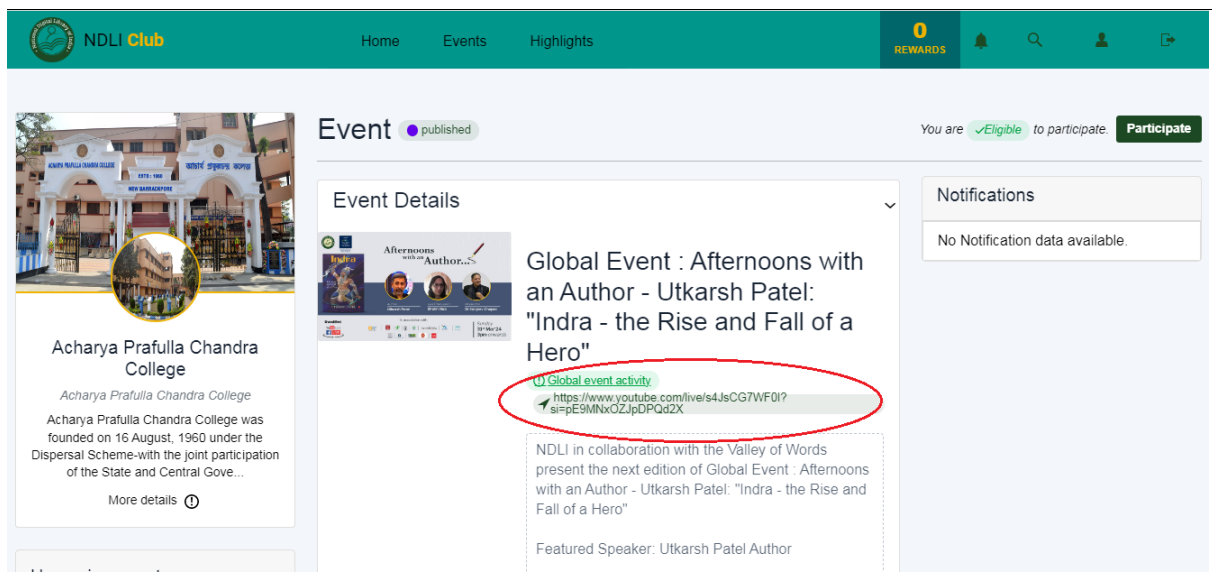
NDLI Club

Home Events Highlights

0 REWARDS

Acharya Prafulla Chandra College

Acharya Prafulla Chandra College

Acharya Prafulla Chandra College was founded on 16 August, 1960 under the Dispersal Scheme-with the joint participation of the State and Central Gove...

More details

Event published

You are ✓Eligible to participate. Participate

Event Details

Afternoons with an Author...

Indra

Global Event : Afternoons with an Author - Utkarsh Patel: "Indra - the Rise and Fall of a Hero"

Global event activity

https://www.youtube.com/live/s4JsCG7WF0I?si=pE9MNxOZJpDPQd2X

NDLI in collaboration with the Valley of Words present the next edition of Global Event : Afternoons with an Author - Utkarsh Patel: "Indra - the Rise and Fall of a Hero"

Featured Speaker: Utkarsh Patel Author

Notifications

No Notification data available.